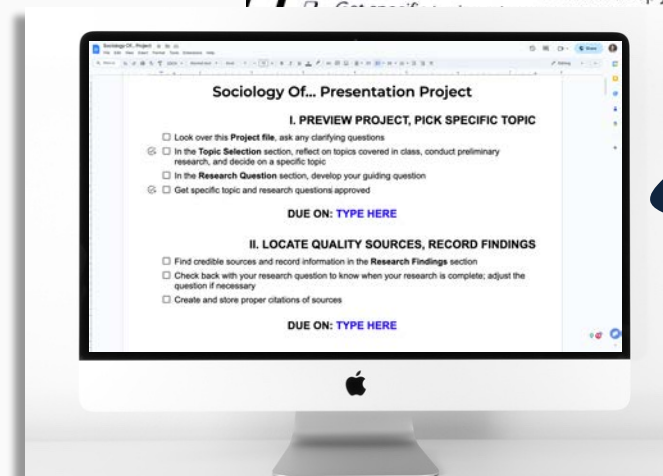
Sociology Of... Project

Sociology Of... Presentation Project

I. PREVIEW PROJECT, PICK SPECIFIC TOPIC

☐ Look over this Project file, ask any clarifying questions

☐ In the Topic Selection section, reflect on topics covered in class, conduct preliminary research, and decide on a specific topic

☐ In the Research Question section, develop your guiding question

☐ Get specific topic and research questions approved

DUE ON: TYPE HERE

II. LOCATE QUALITY SOURCES, RECORD FINDINGS

☐ Find credible sources and record information in the Research Findings section

☐ Check back with your research question to know when your research is complete; adjust the question if necessary

☐ Create and store proper citations of sources

DUE ON: TYPE HERE